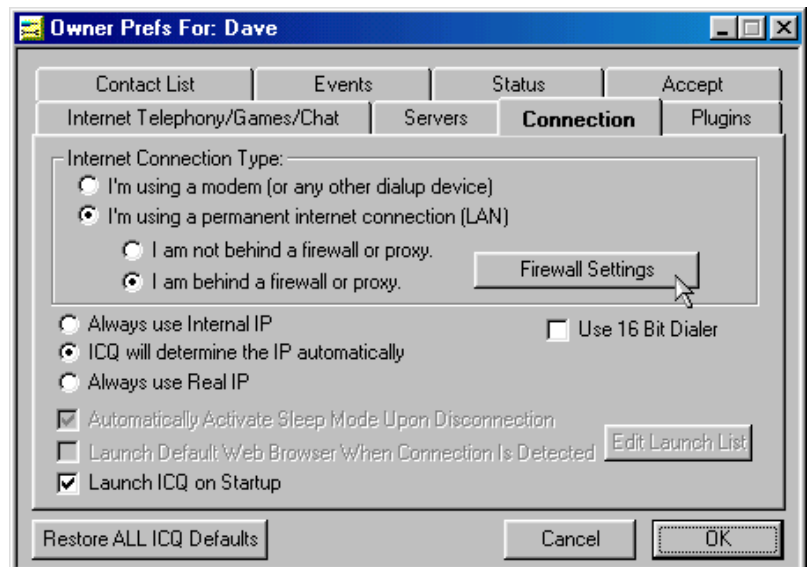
Owner Prefs For: Dave

Contact List | Events | Status | Accept
Internet Telephony/Games/Chat | Servers | Connection | Plugins

Internet Connection Type:
I'm using a modem (or any other dialup device)
I'm using a permanent internet connection (LAN)
I am not behind a firewall or proxy.
I am behind a firewall or proxy.
Firewall Settings

Always use Internal IP
ICQ will determine the IP automatically
Always use Real IP
Use 16 Bit Dialer

Automatically Activate Sleep Mode Upon Disconnection
Launch Default Web Browser When Connection Is Detected
Edit Launch List
Launch ICQ on Startup

Restore ALL ICQ Defaults
Cancel
OK